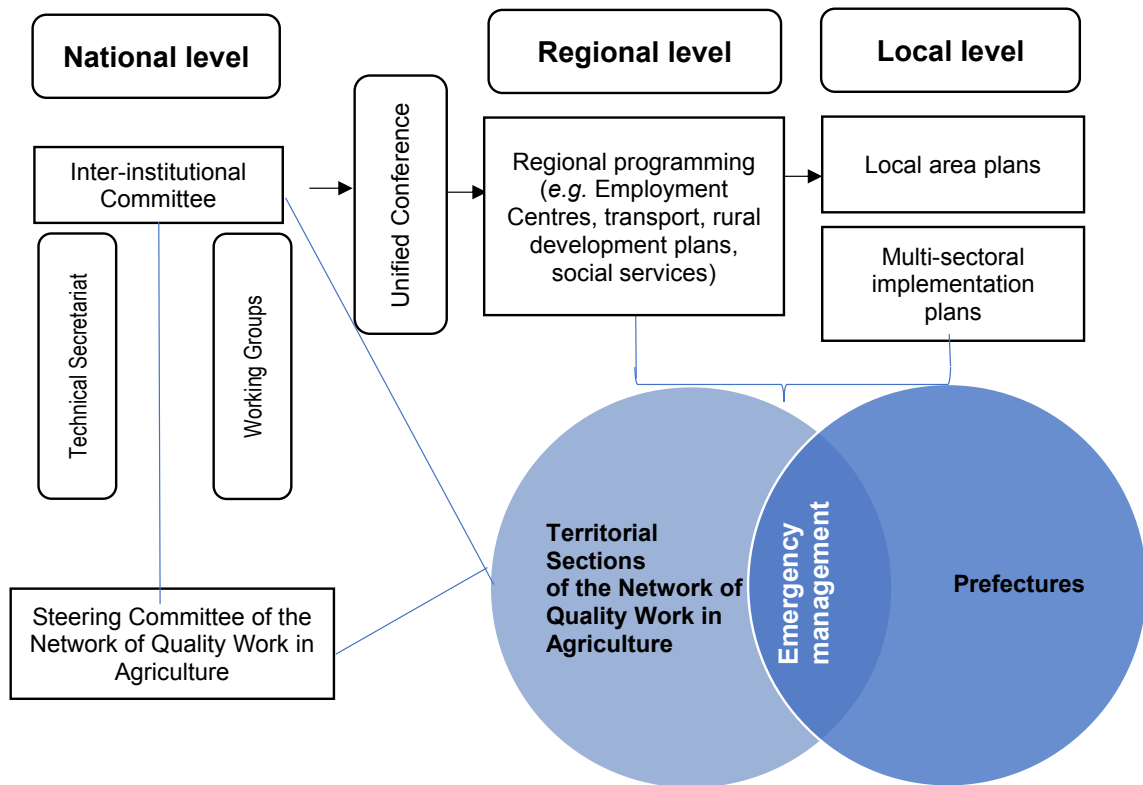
National level

Regional level

Local level

Inter-institutional Committee

Unified Conference

Regional programming (*e.g.* Employment Centres, transport, rural development plans, social services)

Local area plans

Multi-sectoral implementation plans

Technical Secretariat

Working Groups

Territorial Sections of the Network of Quality Work in Agriculture

Emergency management

Prefectures

Steering Committee of the Network of Quality Work in Agriculture